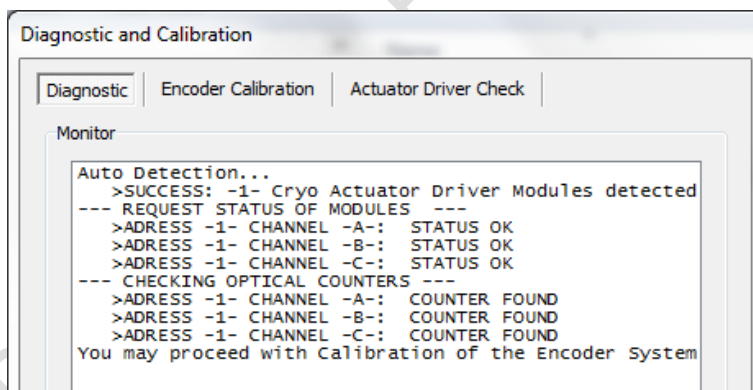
Diagnostic and Calibration

Diagnostic | Encoder Calibration | Actuator Driver Check

Monitor

Auto Detection...
>SUCCESS: -1- Cryo Actuator Driver Modules detected
--- REQUEST STATUS OF MODULES ---
>ADRESS -1- CHANNEL -A-: STATUS OK
>ADRESS -1- CHANNEL -B-: STATUS OK
>ADRESS -1- CHANNEL -C-: STATUS OK
--- CHECKING OPTICAL COUNTERS ---
>ADRESS -1- CHANNEL -A-: COUNTER FOUND
>ADRESS -1- CHANNEL -B-: COUNTER FOUND
>ADRESS -1- CHANNEL -C-: COUNTER FOUND
You may proceed with Calibration of the Encoder System